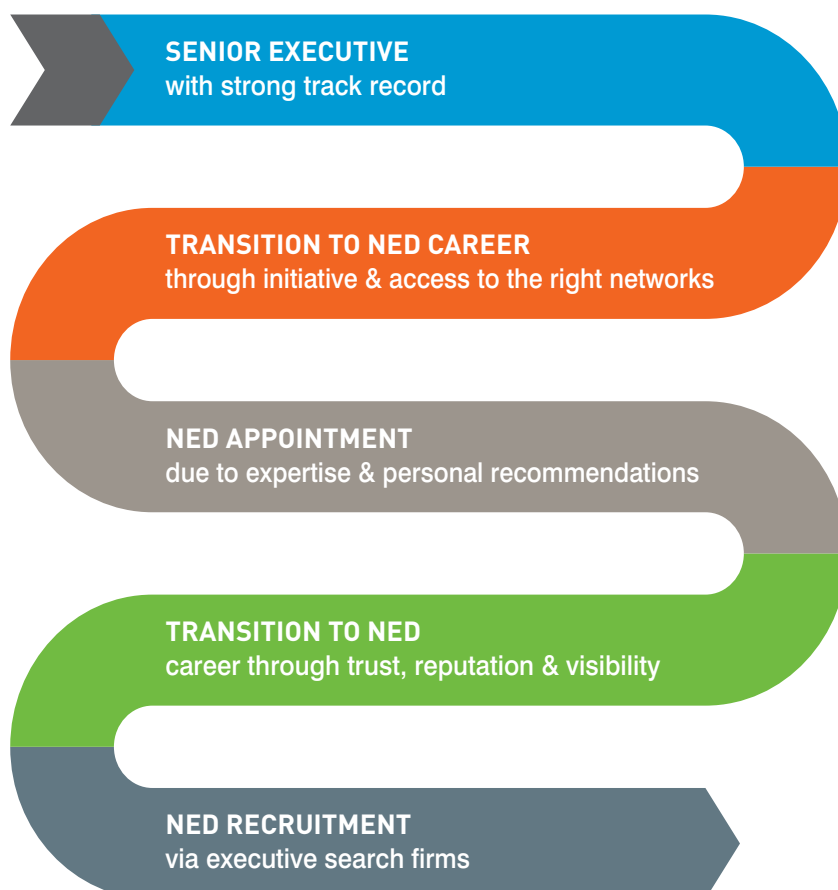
SENIOR EXECUTIVE
with strong track record

TRANSITION TO NED CAREER
through initiative & access to the right networks

NED APPOINTMENT
due to expertise & personal recommendations

TRANSITION TO NED
career through trust, reputation & visibility

NED RECRUITMENT
via executive search firms